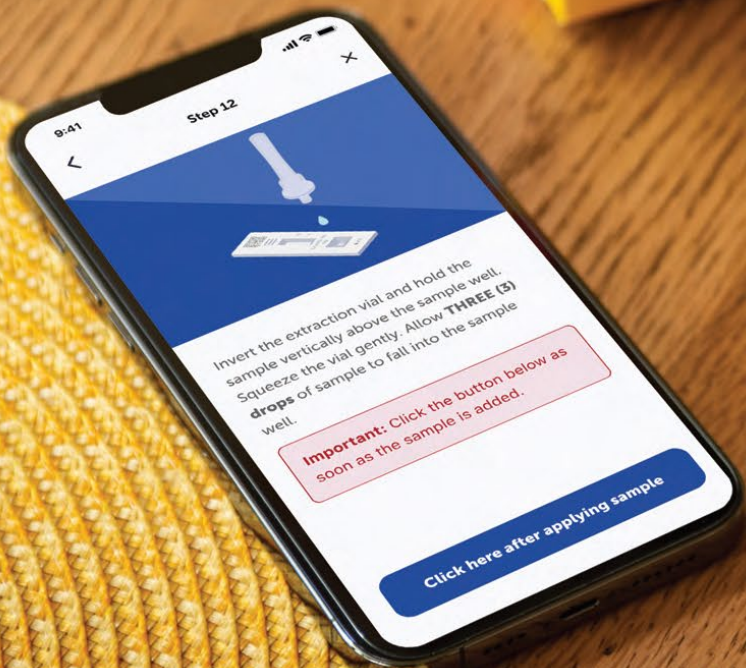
9:41

Step 12

<

×

Invert the extraction vial and hold the sample vertically above the sample well. Squeeze the vial gently. Allow **THREE (3) drops** of sample to fall into the sample well.

**Important:** Click the button below as soon as the sample is added.

Click here after applying sample